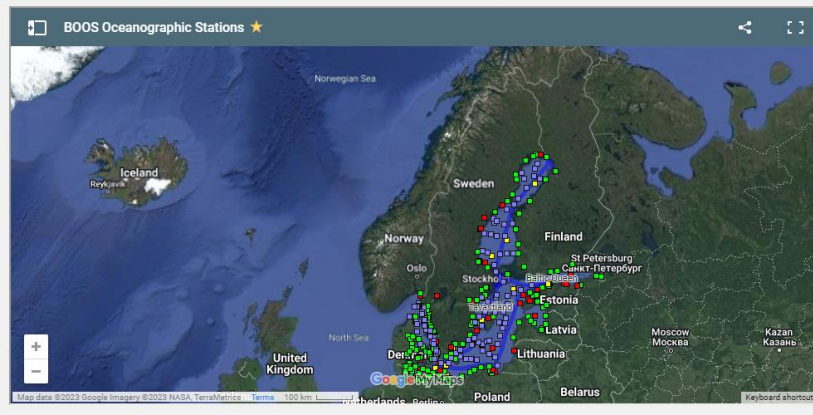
BOOS Oceanographic Stations ★

Norwegian Sea

Iceland
Reykjavík

Sweden

Norway

Finland

Oslo

Stockholm

St Petersburg
Санкт-Петербург

Baltic Queen

Estonia

Gotland

Latvia

North Sea

Moscow
Москва

Kazan
Казань

United Kingdom

Denmark

Lithuania

Google My Maps

Belarus

Poland

Netherlands

Berlin

+
−

Map data ©2023 Google Imagery ©2023 NASA, TerraMetrics   Terms   100 km

Keyboard shortcuts